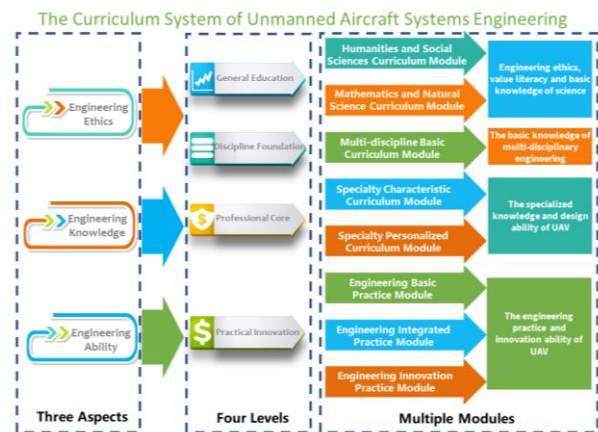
The Curriculum System of Unmanned Aircraft Systems Engineering

Engineering Ethics

Engineering Knowledge

Engineering Ability

Three Aspects

General Education

Discipline Foundation

Professional Core

Practical Innovation

Four Levels

Humanities and Social Sciences Curriculum Module

Mathematics and Natural Science Curriculum Module

Engineering ethics, value literacy and basic knowledge of science

Multi-discipline Basic Curriculum Module

The basic knowledge of multi-disciplinary engineering

Specialty Characteristic Curriculum Module

Specialty Personalized Curriculum Module

The specialized knowledge and design ability of UAV

Engineering Basic Practice Module

Engineering Integrated Practice Module

Engineering Innovation Practice Module

The engineering practice and innovation ability of UAV

Multiple Modules